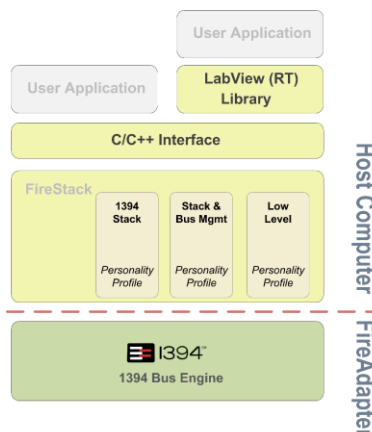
User Application

User Application

LabView (RT) Library

C/C++ Interface

FireStack

1394 Stack

Personality Profile

Stack & Bus Mgmt

Personality Profile

Low Level

Personality Profile

Host Computer

1394™

1394 Bus Engine

FireAdapter